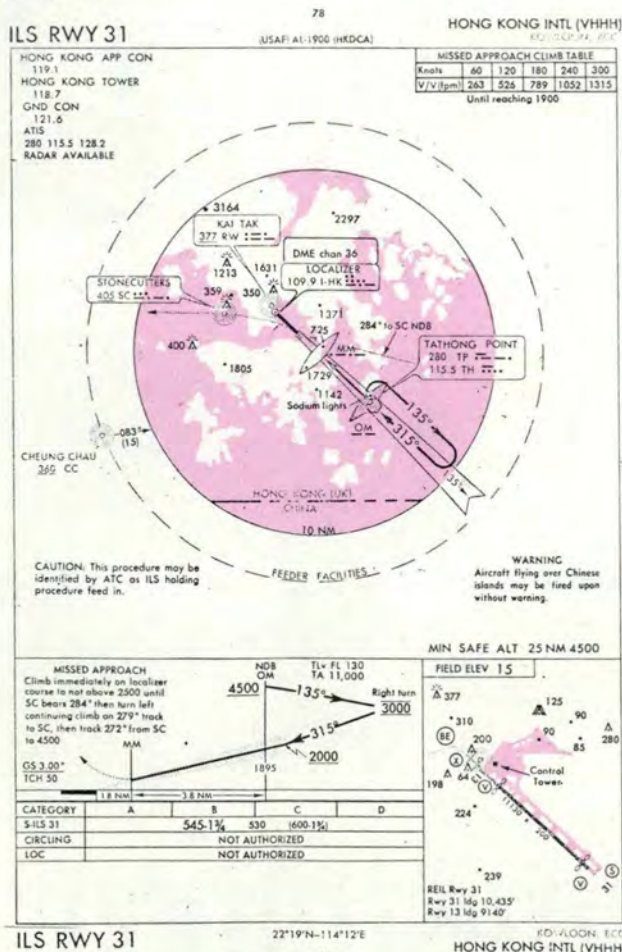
78

ILS RWY 31

(USAF) AL-1900 (HKDCA)

HONG KONG INTL (VHHH)
KOWLOON, ECC

HONG KONG APP CON
119.1
HONG KONG TOWER
118.7
GND CON
121.6
ATIS
280 115.5 128.2
RADAR AVAILABLE

| MISSED APPROACH CLIMB TABLE | | | | | |
|---|---|---|---|---|---|
| Knots | 60 | 120 | 180 | 240 | 300 |
| V/V (fpm) | 263 | 526 | 789 | 1052 | 1315 |

Until reaching 1900

3164

KAI TAK
377 RW

2297

DME chan 36
LOCALIZER
109.9 I-HK

STONECUTTERS
405 SC

1213

1631

359

350

1371

725

284° to SC NDB

400

MM

TATHONG POINT
280 TP
115.5 TH

1805

1729

1142
Sodium lights

135°

OM

315°

135°

083°
(15)

CHEUNG CHAU
360 CC

HONG KONG (UK)
CHINA

10 NM

CAUTION: This procedure may be identified by ATC as ILS holding procedure feed in.

FEEDER FACILITIES

WARNING
Aircraft flying over Chinese islands may be fired upon without warning.

MIN SAFE ALT 25 NM 4500

MISSED APPROACH
Climb immediately on localizer course to not above 2500 until SC bears 284° then turn left continuing climb on 279° track to SC, then track 272° from SC to 4500

NDB
OM

TL= FL 130
TA 11,000

4500

135°

Right turn

3000

315°

2000

MM

GS 3.00°
TCH 50

1895

1.8 NM

3.8 NM

FIELD ELEV 15

377

125

310

90

90

85

280

200

198

64

Control Tower

224

239

REIL Rwy 31
Rwy 31 ldg 10,435'
Rwy 13 ldg 9140'

| CATEGORY | A | B | C | D |
|---|---|---|---|---|
| S-ILS 31 | 545-1¾ | 530 | (600-1¾) | |
| CIRCLING | NOT AUTHORIZED | | | |
| LOC | NOT AUTHORIZED | | | |

ILS RWY 31

22°19'N-114°12'E

KOWLOON, ECC
HONG KONG INTL (VHHH)